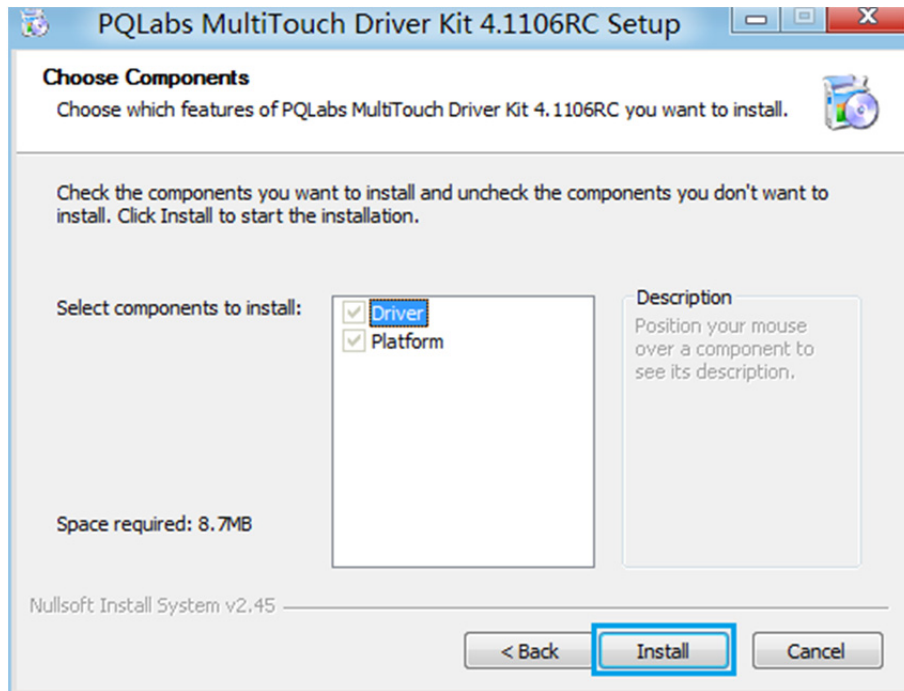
PQLabs MultiTouch Driver Kit 4.1106RC Setup

Choose Components
Choose which features of PQLabs MultiTouch Driver Kit 4.1106RC you want to install.

Check the components you want to install and uncheck the components you don't want to install. Click Install to start the installation.

Select components to install:
Driver
Platform

Description
Position your mouse over a component to see its description.

Space required: 8.7MB

Nullsoft Install System v2.45

< Back
Install
Cancel